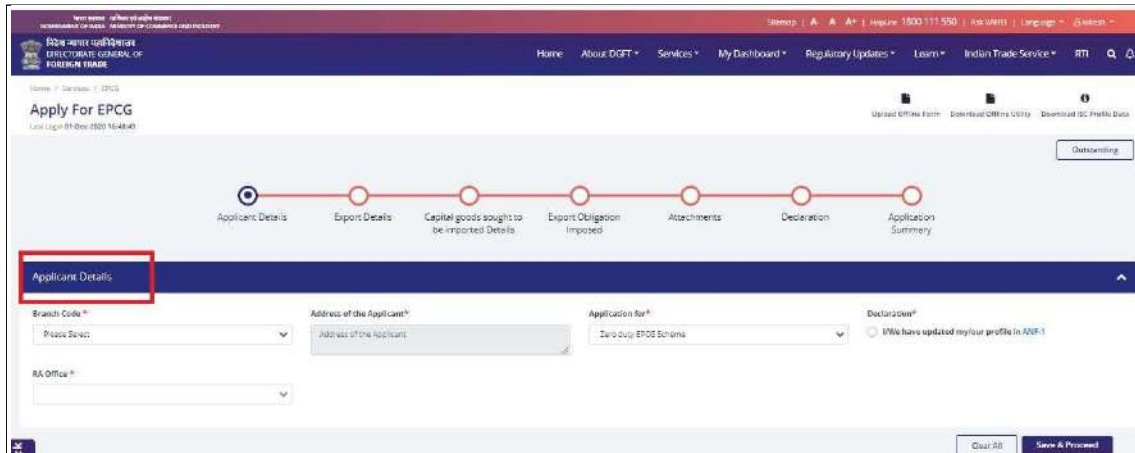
भारत सरकार वाणिज्य एवं उद्योग मंत्रालय
GOVERNMENT OF INDIA MINISTRY OF COMMERCE AND INDUSTRY

Sitemap | A- A A+ | Helpline 1800 111 550 | Ask WAHI | Language | Brajesh

विदेश व्यापार महानिदेशालय
DIRECTORATE GENERAL OF FOREIGN TRADE

Home About DGFT Services My Dashboard Regulatory Updates Learn Indian Trade Service RTI

Home / Services / EPCG

Apply For EPCG

Last Login 01-Dec-2020 16:48:49

Upload Offline Form Download Offline Utility Download IEC Profile Data

Outstanding

Applicant Details Export Details Capital goods sought to be imported Details Export Obligation Imposed Attachments Declaration Application Summery

Applicant Details

Branch Code *
Please Select

Address of the Applicant*
Address of the Applicant

Application for*
Zero duty EPCG Scheme

Declaration*
I/We have updated my/our profile in ANF-1

RA Office *

Clear All Save & Proceed